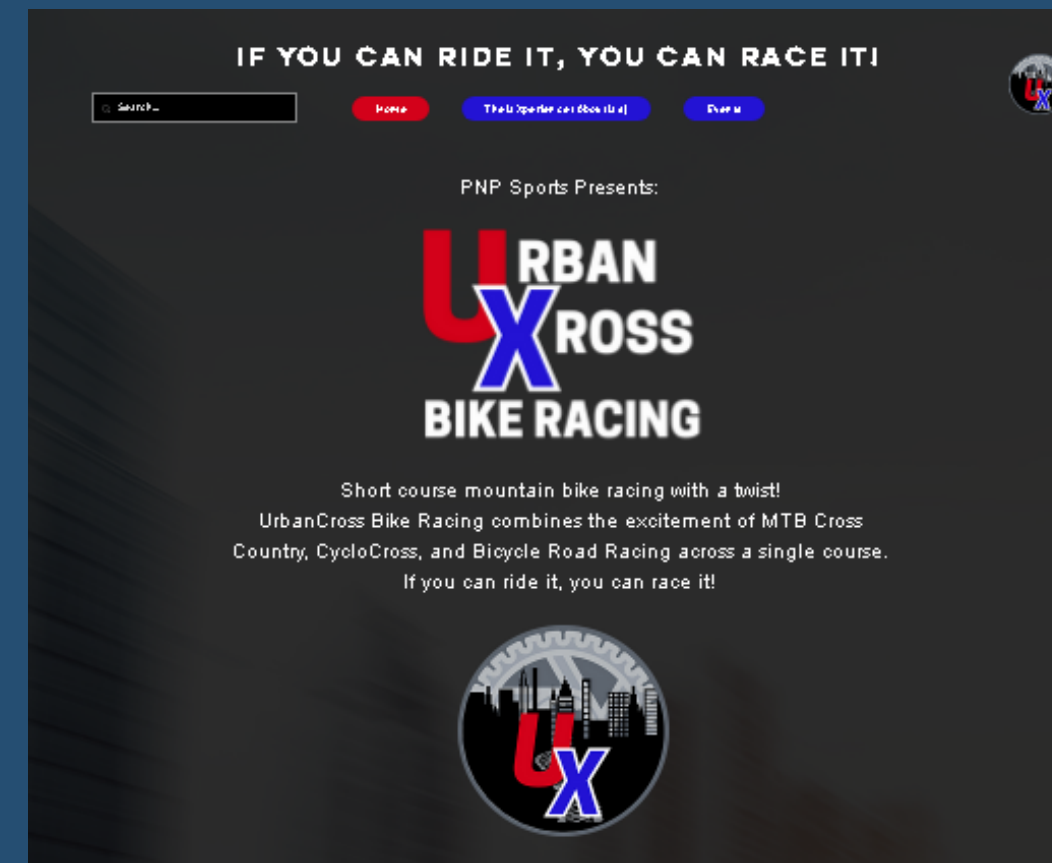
IF YOU CAN RIDE IT, YOU CAN RACE IT!

Search...

Home

The UXperience (Results)

Events

PNP Sports Presents:

URBAN XROSS BIKE RACING

Short course mountain bike racing with a twist! UrbanCross Bike Racing combines the excitement of MTB Cross Country, CycloCross, and Bicycle Road Racing across a single course. If you can ride it, you can race it!

UX